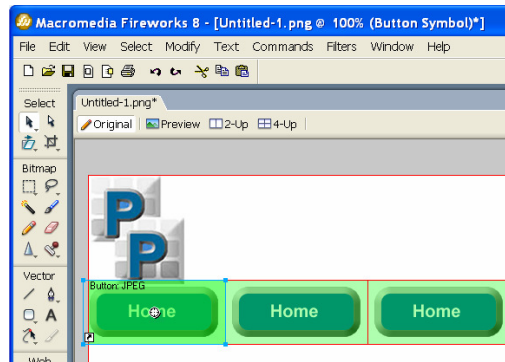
Macromedia Fireworks 8 - [Untitled-1.png @ 100% (Button Symbol)*]

File Edit View Select Modify Text Commands Filters Window Help

Select

Bitmap

Vector

Web

Untitled-1.png*

Original Preview 2-Up 4-Up

P

P

Button: JPEG

Home

Home

Home